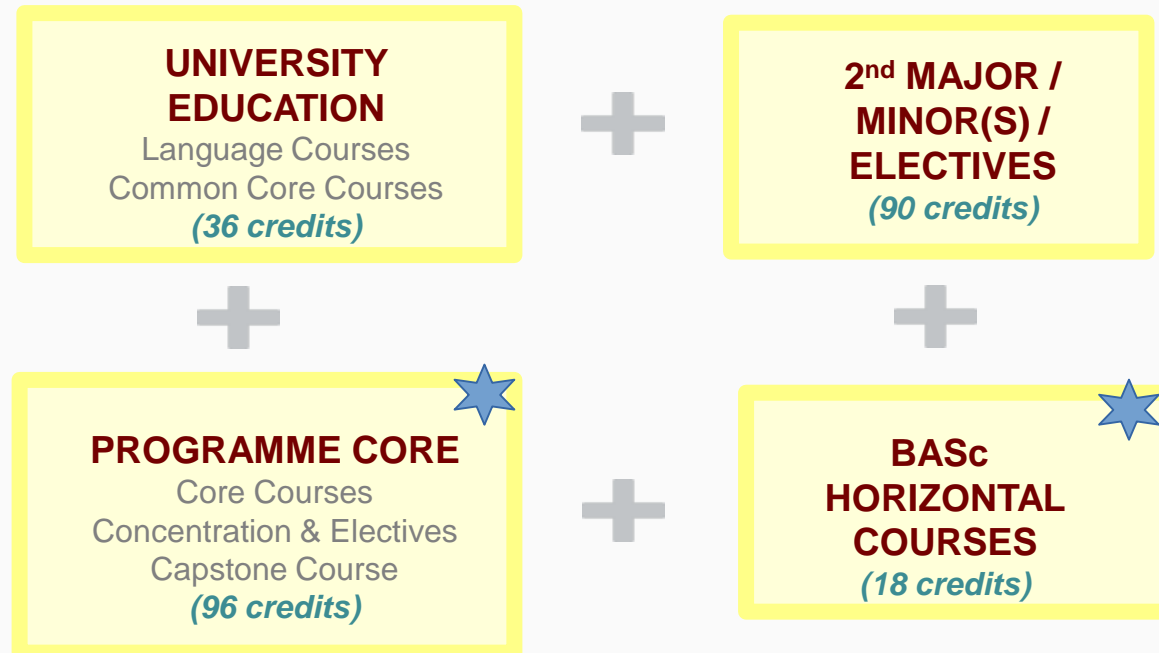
UNIVERSITY EDUCATION
Language Courses
Common Core Courses
(36 credits)

2$^{nd}$ MAJOR / MINOR(S) / ELECTIVES
(90 credits)

PROGRAMME CORE
Core Courses
Concentration & Electives
Capstone Course
(96 credits)

BASc HORIZONTAL COURSES
(18 credits)